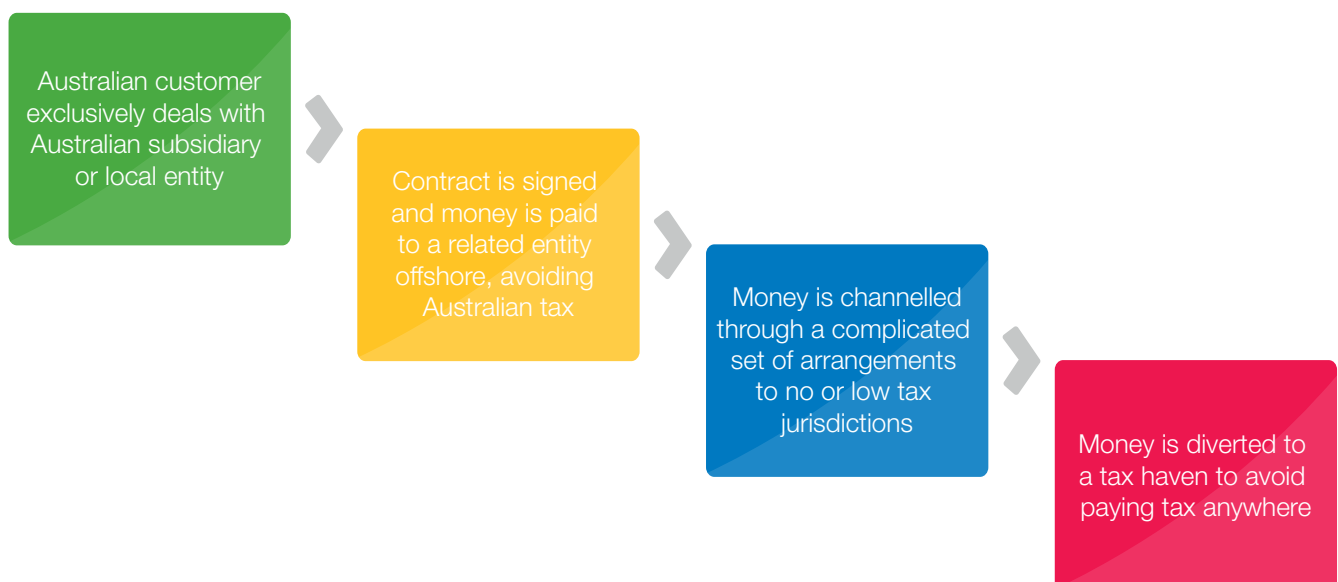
Australian customer exclusively deals with Australian subsidiary or local entity

Contract is signed and money is paid to a related entity offshore, avoiding Australian tax

Money is channelled through a complicated set of arrangements to no or low tax jurisdictions

Money is diverted to a tax haven to avoid paying tax anywhere